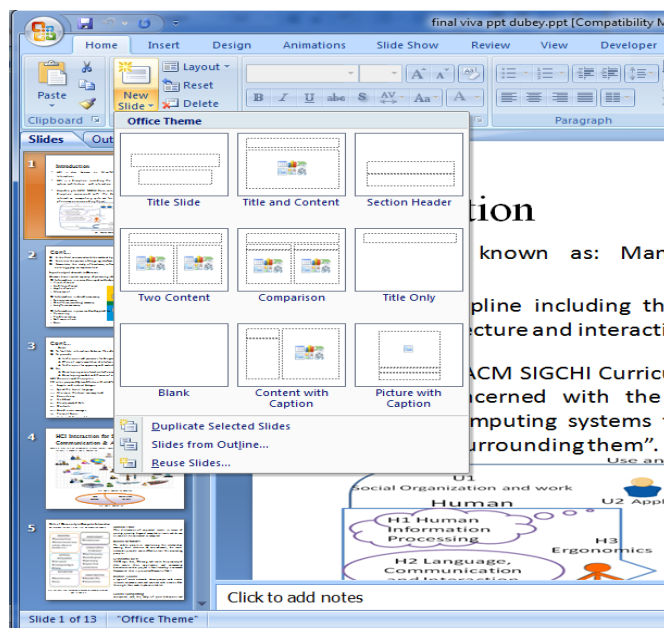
final viva ppt dubey.ppt [Compatibility M

Home Insert Design Animations Slide Show Review View Developer

Paste
Clipboard
New Slide
Layout
Reset
Delete

Paragraph

Slides Out

Office Theme

Title Slide
Title and Content
Section Header
Two Content
Comparison
Title Only
Blank
Content with Caption
Picture with Caption

Duplicate Selected Slides
Slides from Outline...
Reuse Slides...

1
Introduction

2
Cont...

3
Cont...

4
HCI Interaction for Communication &

5

tion
known as: Man
pline including th
ecture and interacti
ACM SIGCHI Curricu
ncerned with the
mputing systems f
urrounding them".

Use an
U1
Social Organization and work
Human
U2 Appl
H1 Human Information Processing
H3 Ergonomics
H2 Language, Communication and Interaction

Click to add notes

Slide 1 of 13 "Office Theme"